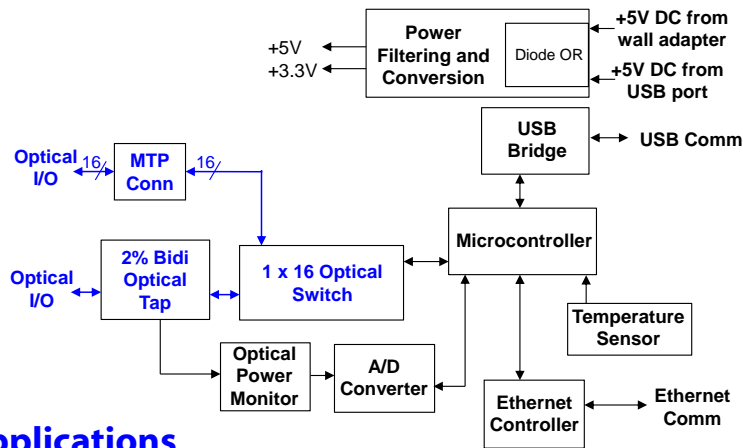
Power Filtering and Conversion

Diode OR

+5V DC from wall adapter

+5V DC from USB port

+5V

+3.3V

USB Bridge

USB Comm

Optical I/O

16

MTP Conn

16

Microcontroller

Optical I/O

2% Bidi Optical Tap

1 x 16 Optical Switch

Temperature Sensor

Optical Power Monitor

A/D Converter

Ethernet Controller

Ethernet Comm

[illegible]pplications